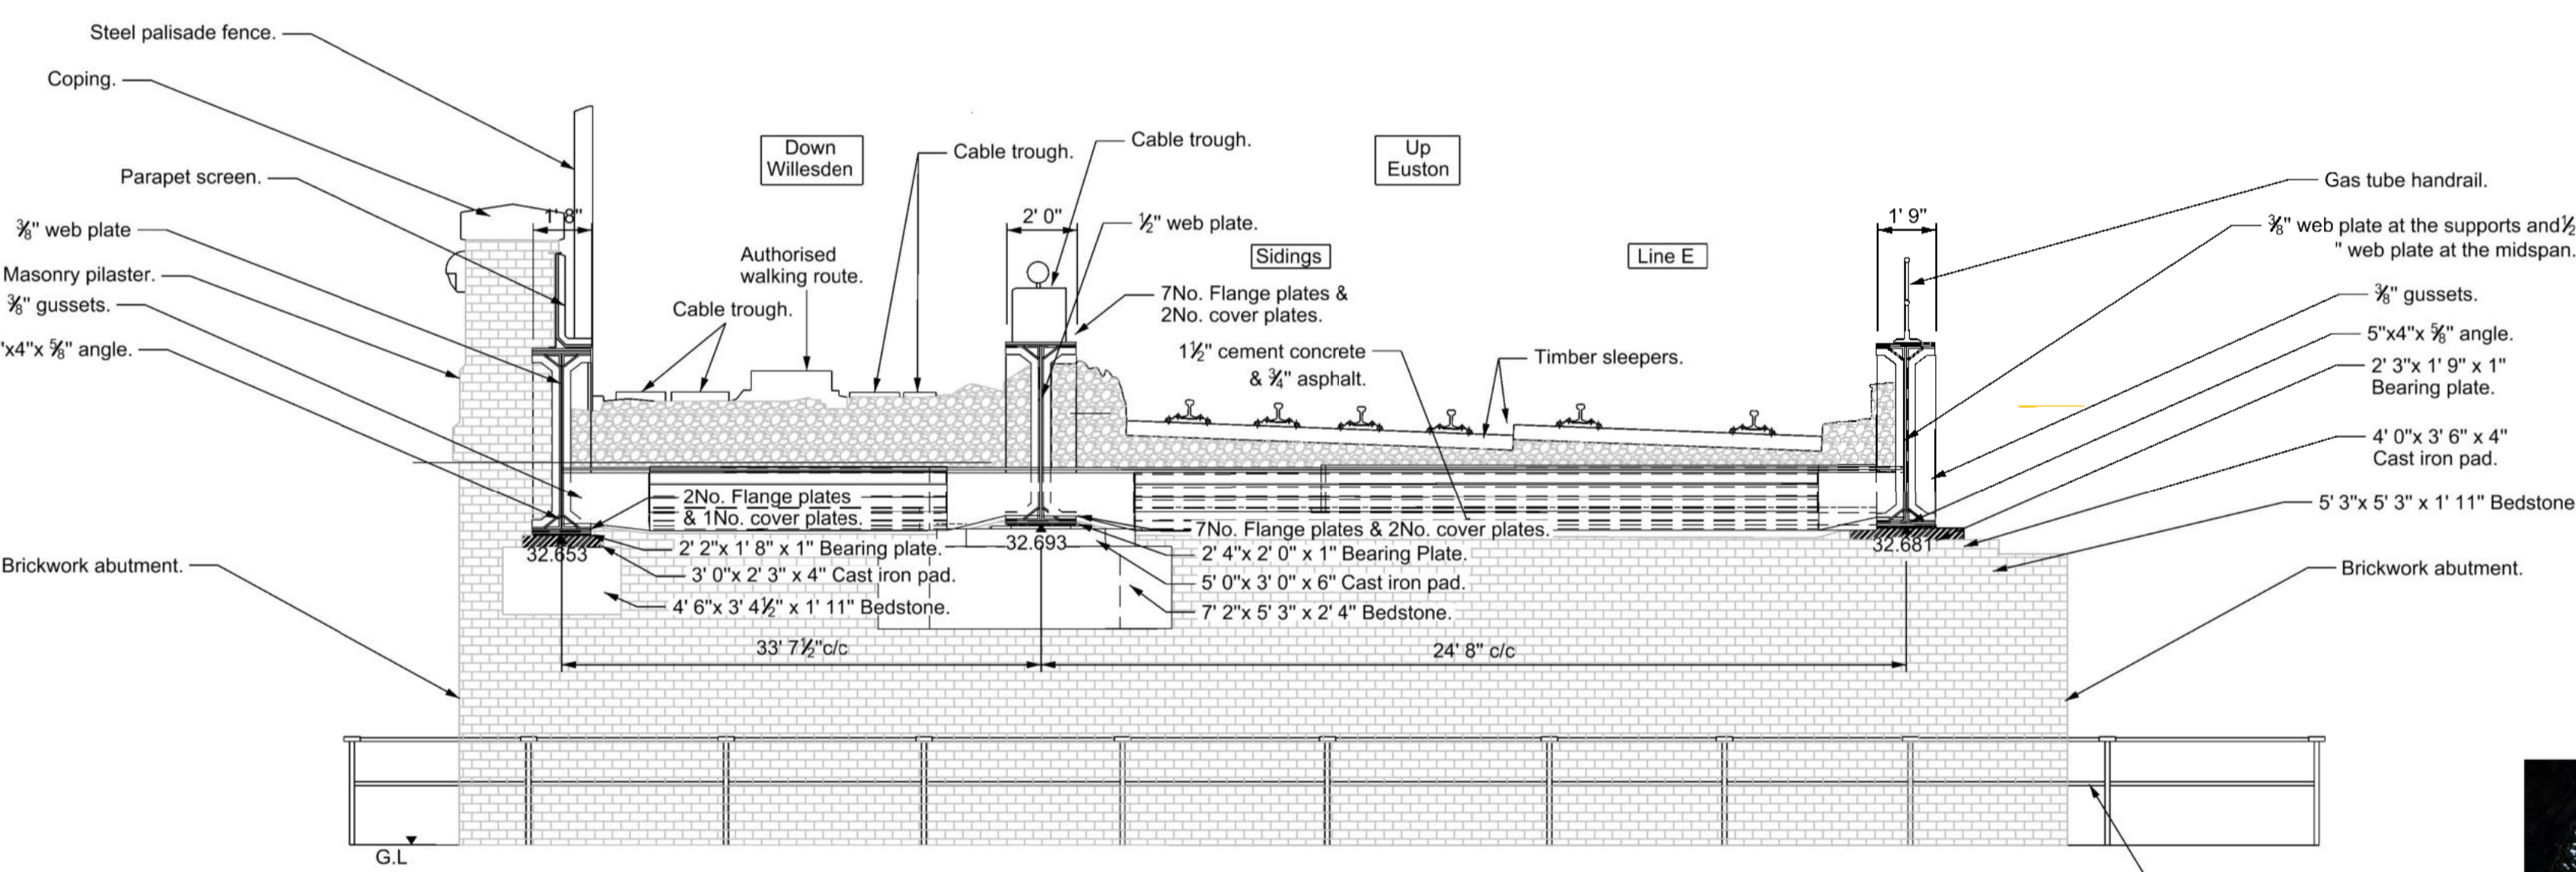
Steel palisade fence.

Coping.

Parapet screen.

$\frac{3}{8}$" web plate

Masonry pilaster.

$\frac{3}{8}$" gussets.

'x4"x $\frac{5}{8}$" angle.

Down Willesden

Cable trough.

Cable trough.

Up Euston

Gas tube handrail.

1' 8"

2' 0"

$\frac{1}{2}$" web plate.

1' 9"

$\frac{3}{8}$" web plate at the supports and $\frac{1}{2}$" web plate at the midspan.

Authorised walking route.

Sidings

Line E

Cable trough.

7No. Flange plates & 2No. cover plates.

$\frac{3}{8}$" gussets.

5"x4"x $\frac{5}{8}$" angle.

$1\frac{1}{2}$" cement concrete & $\frac{3}{4}$" asphalt.

Timber sleepers.

2' 3"x 1' 9" x 1" Bearing plate.

4' 0"x 3' 6" x 4" Cast iron pad.

2No. Flange plates & 1No. cover plates.

7No. Flange plates & 2No. cover plates.

5' 3"x 5' 3" x 1' 11" Bedstone

32.653

2' 2"x 1' 8" x 1" Bearing plate.

32.693

2' 4"x 2' 0" x 1" Bearing Plate.

32.681

Brickwork abutment.

3' 0"x 2' 3" x 4" Cast iron pad.

5' 0"x 3' 0" x 6" Cast iron pad.

Brickwork abutment.

4' 6"x 3' $4\frac{1}{2}$" x 1' 11" Bedstone.

7' 2"x 5' 3" x 2' 4" Bedstone.

33' $7\frac{1}{2}$"c/c

24' 8" c/c

G.L